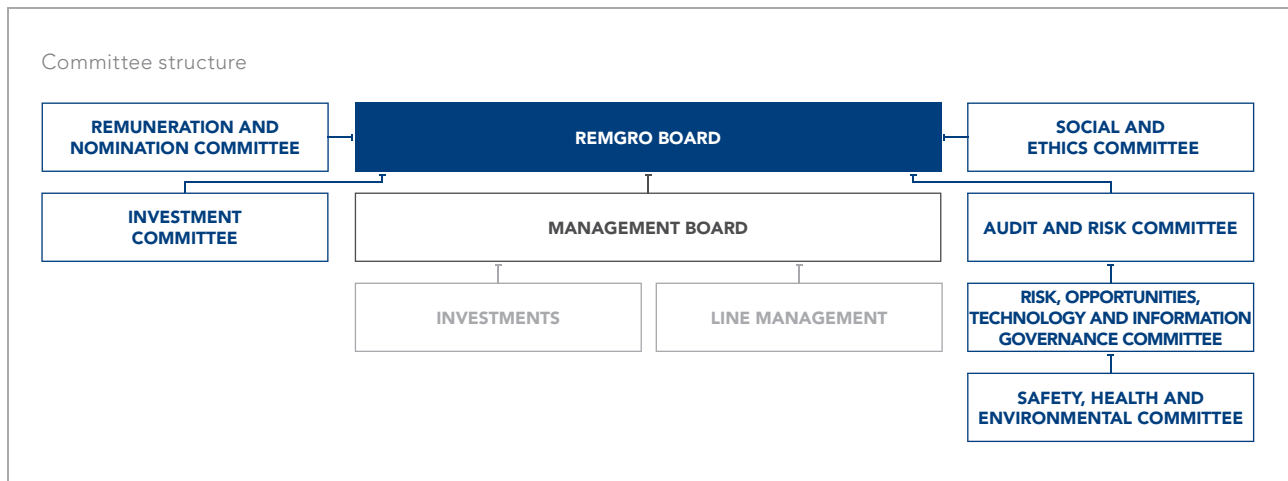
Committee structure

REMUNERATION AND NOMINATION COMMITTEE

REMGRO BOARD

SOCIAL AND ETHICS COMMITTEE

INVESTMENT COMMITTEE

MANAGEMENT BOARD

AUDIT AND RISK COMMITTEE

INVESTMENTS

LINE MANAGEMENT

RISK, OPPORTUNITIES, TECHNOLOGY AND INFORMATION GOVERNANCE COMMITTEE

SAFETY, HEALTH AND ENVIRONMENTAL COMMITTEE